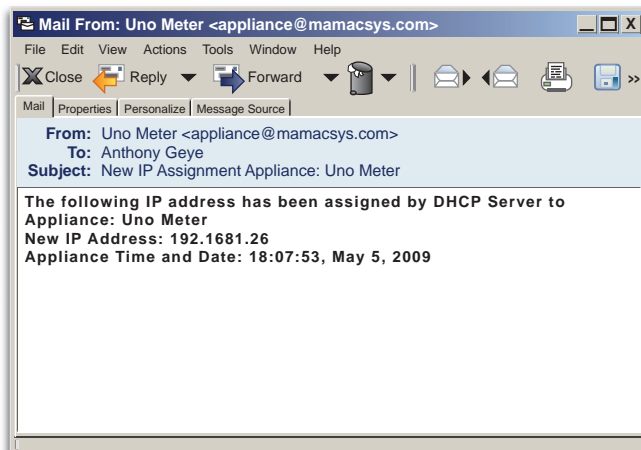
Mail From: Uno Meter <appliance@mamacsys.com>

File Edit View Actions Tools Window Help

Close Reply Forward

Mail Properties Personalize Message Source

From: Uno Meter <appliance@mamacsys.com>
To: Anthony Geye
Subject: New IP Assignment Appliance: Uno Meter

The following IP address has been assigned by DHCP Server to Appliance: Uno Meter
New IP Address: 192.1681.26
Appliance Time and Date: 18:07:53, May 5, 2009